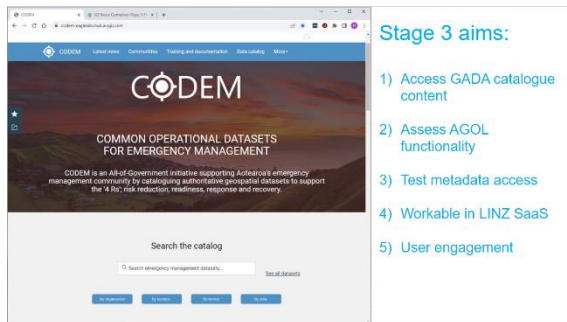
CODEM

NZ Nexus Canterbury (Nga...

codem.eagleplatforms.ckan.arcgis.com

CODEM Latest news Communities Training and documentation Data catalog More

CODEM

COMMON OPERATIONAL DATASETS FOR EMERGENCY MANAGEMENT

CODEM is an All-of-Government initiative supporting Aotearoa's emergency management community by cataloguing authoritative geospatial datasets to support the '4 Rs': risk reduction, readiness, response and recovery.

Search the catalog

Search emergency management datasets...

See all datasets

By organisation By location By sector By date

Stage 3 aims:

1) Access GADA catalogue content

2) Assess AGOL functionality

3) Test metadata access

4) Workable in LINZ SaaS

5) User engagement